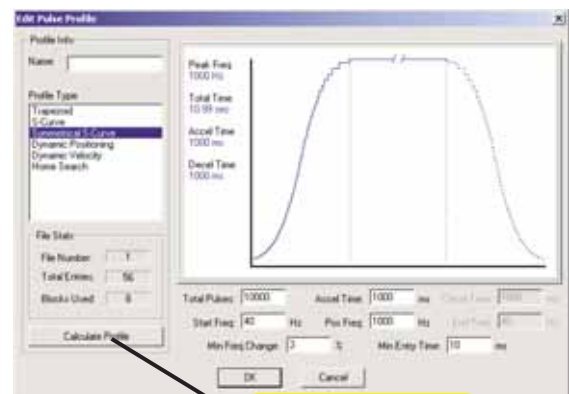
Edit Pulse Profile

Profile Info

Name:

Profile Type
Trapezoid
S-Curve
Symmetrical S-Curve
Dynamic Positioning
Dynamic Velocity
Home Search

File Stats
File Number: 1
Total Entries: 56
Blocks Used: 8

Calculate Profile

Peak Freq
1000 Hz

Total Time
10.99 sec

Accel Time
1000 ms

Decel Time
1000 ms

Total Pulses: 10000
Accel Time: 1000 ms
Decel Time: 1000 ms
Start Freq: 40 Hz
Pos Freq: 1000 Hz
End Freq: 40 Hz
Min Freq Change: 3 %
Min Entry Time: 10 ms

OK
Cancel